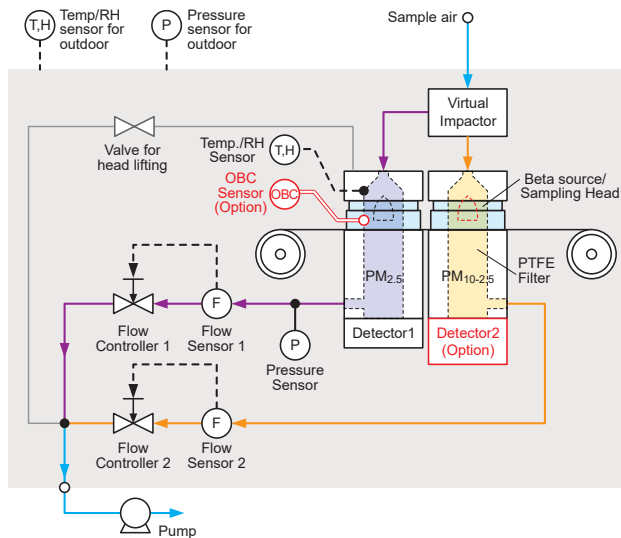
T,H
Temp/RH sensor for outdoor

P
Pressure sensor for outdoor

Sample air

Virtual Impactor

Valve for head lifting

Temp./RH Sensor
T,H

OBC Sensor (Option)
OBC

Beta source/ Sampling Head

PM$_{2.5}$

PM$_{10-2.5}$

PTFE Filter

Detector1

Detector2 (Option)

F
Flow Controller 1
Flow Sensor 1

P
Pressure Sensor

F
Flow Controller 2
Flow Sensor 2

Pump